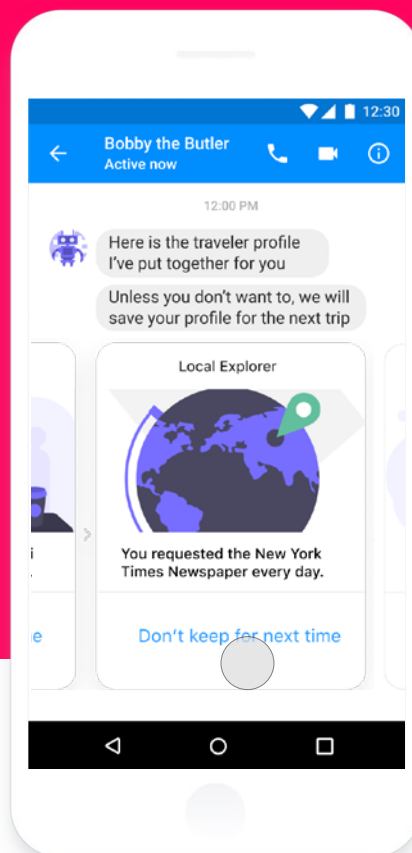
12:30

Bobby the Butler
Active now

12:00 PM

Here is the traveler profile I've put together for you

Unless you don't want to, we will save your profile for the next trip

i
.

e

Local Explorer

You requested the New York Times Newspaper every day.

Don't keep for next time